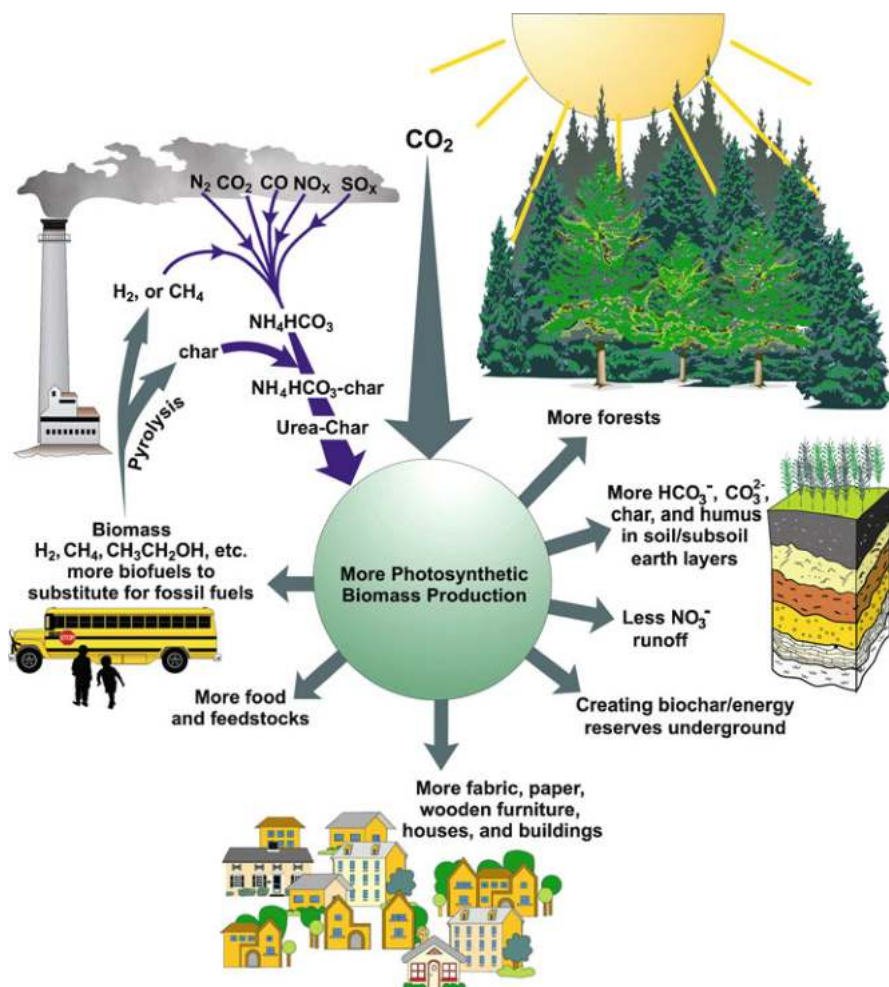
$CO_2$

$N_2$ $CO_2$ CO $NO_X$ $SO_X$

$H_2$, or $CH_4$

$NH_4HCO_3$

char

$NH_4HCO_3$-char

Urea-Char

Pyrolysis

More forests

More $HCO_3^-$, $CO_3^{2-}$, char, and humus in soil/subsoil earth layers

Biomass $H_2$, $CH_4$, $CH_3CH_2OH$, etc. more biofuels to substitute for fossil fuels

More Photosynthetic Biomass Production

Less $NO_3^-$ runoff

STOP

More food and feedstocks

Creating biochar/energy reserves underground

More fabric, paper, wooden furniture, houses, and buildings